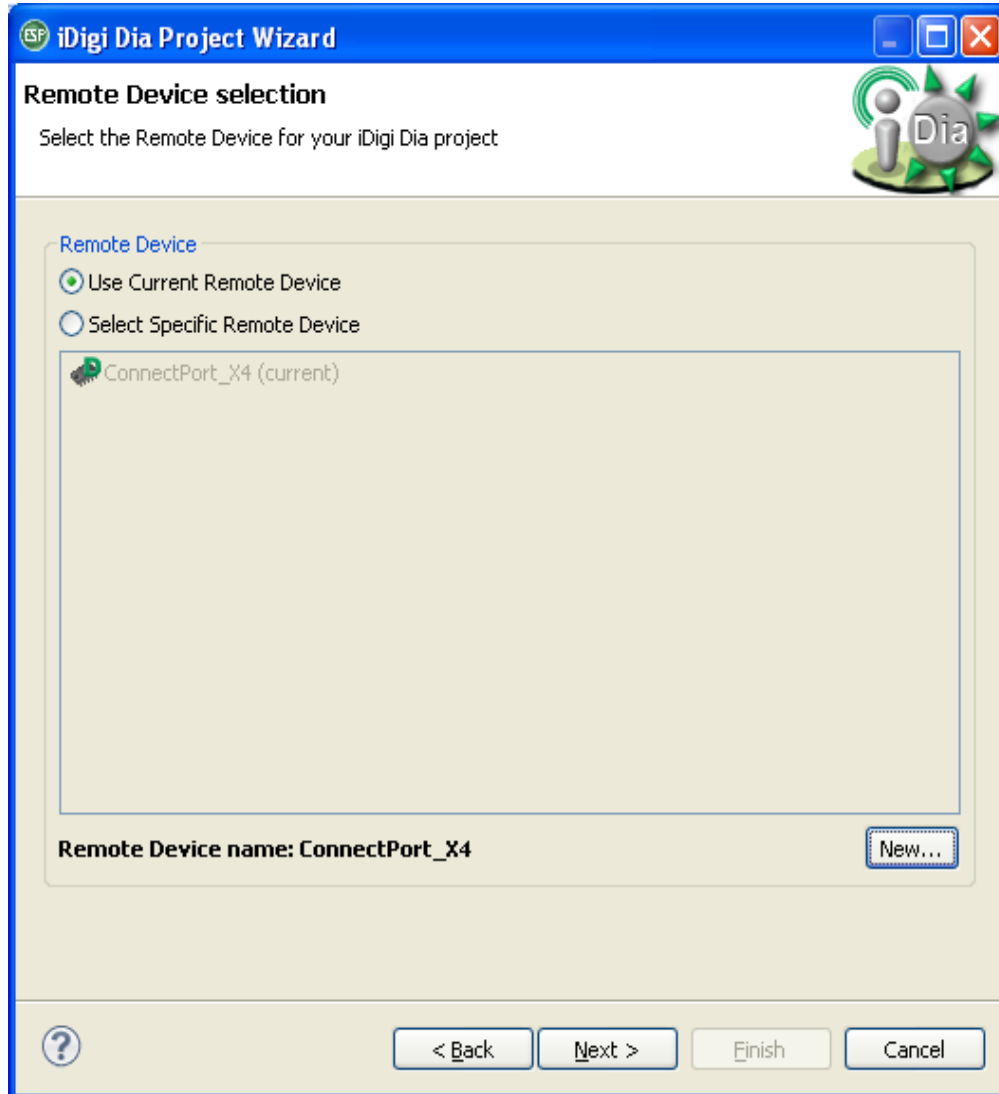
ESP iDigi Dia Project Wizard

Remote Device selection

Select the Remote Device for your iDigi Dia project

Dia

Remote Device

Use Current Remote Device

Select Specific Remote Device

ConnectPort_X4 (current)

Remote Device name: ConnectPort_X4

New...

?

< Back

Next >

Finish

Cancel